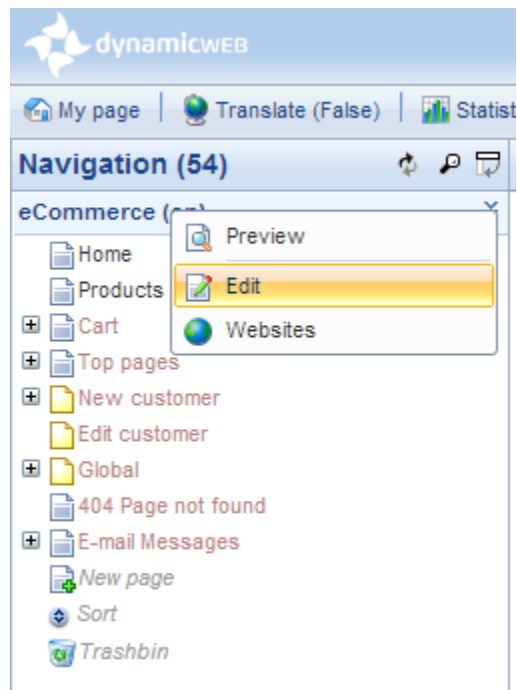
dynamicWEB

My page | Translate (False) | Statist

Navigation (54)

eCommerce (en)

Preview

Edit

Websites

Home

Products

Cart

Top pages

New customer

Edit customer

Global

404 Page not found

E-mail Messages

New page

Sort

Trashbin